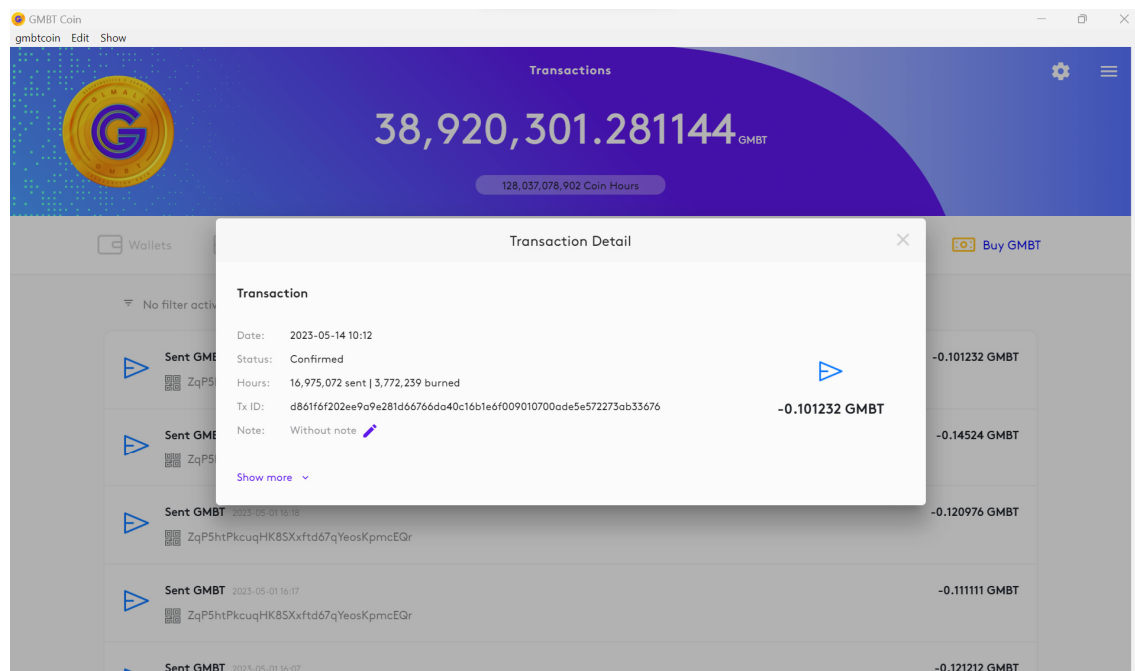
GMBT Coin
gmbtcoin Edit Show

Transactions

38,920,301.281144 GMBT

128,037,078,902 Coin Hours

Wallets

Buy GMBT

No filter activ

Transaction Detail

Transaction

Date: 2023-05-14 10:12
Status: Confirmed
Hours: 16,975,072 sent | 3,772,239 burned
Tx ID: d861f6f202ee9a9e281d66766da40c16b1e6f009010700ade5e572273ab33676
Note: Without note

Show more

-0.101232 GMBT

Sent GMB
ZqP5

-0.101232 GMBT

Sent GMB
ZqP5

-0.14524 GMBT

Sent GMBT 2023-05-01 16:18
ZqP5htPkcuqHK8SXxftd67qYeosKpmcEQr

-0.120976 GMBT

Sent GMBT 2023-05-01 16:17
ZqP5htPkcuqHK8SXxftd67qYeosKpmcEQr

-0.111111 GMBT

Sent GMBT 2023-05-01 16:07

-0.121212 GMBT